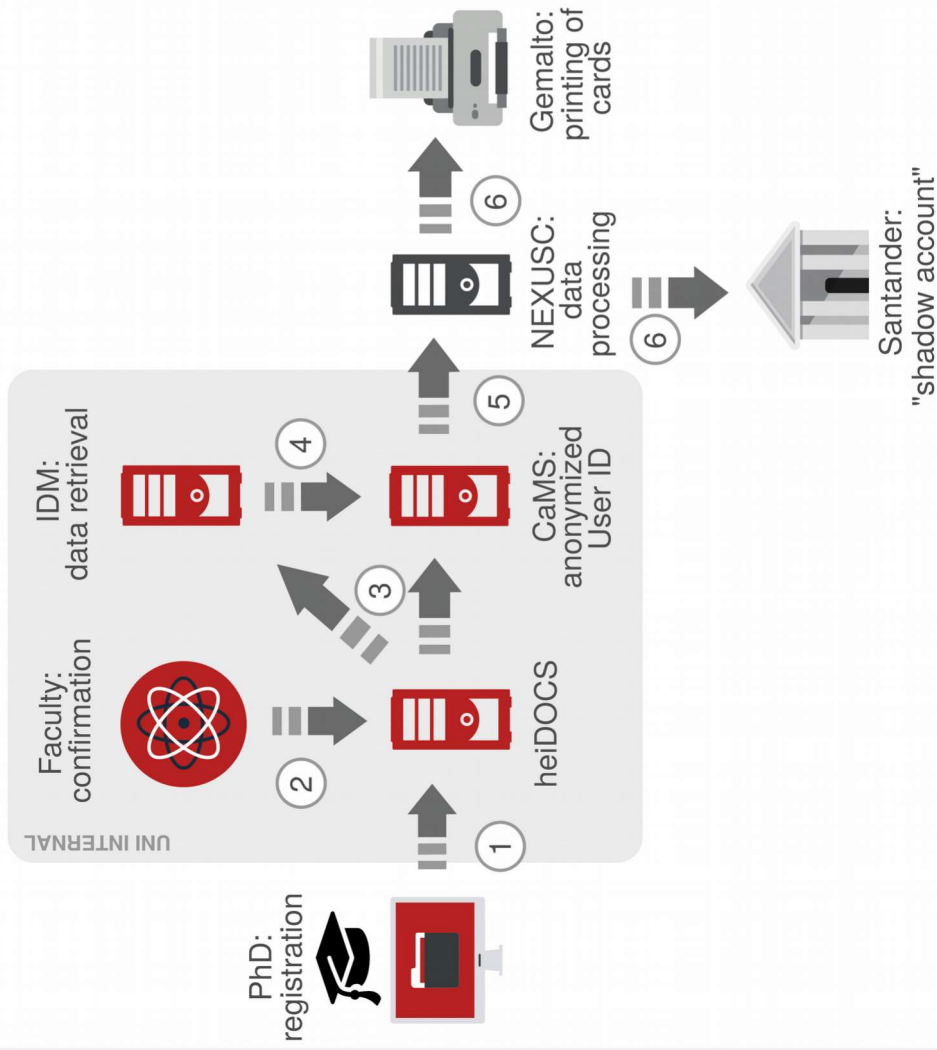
UNI INTERNAL

PhD: registration

1

heiDOCS

2

Faculty: confirmation

3

IDM: data retrieval

4

CaMS: anonymized User ID

5

NEXUSC: data processing

6

Gemalto: printing of cards

6

Santander: "shadow account"